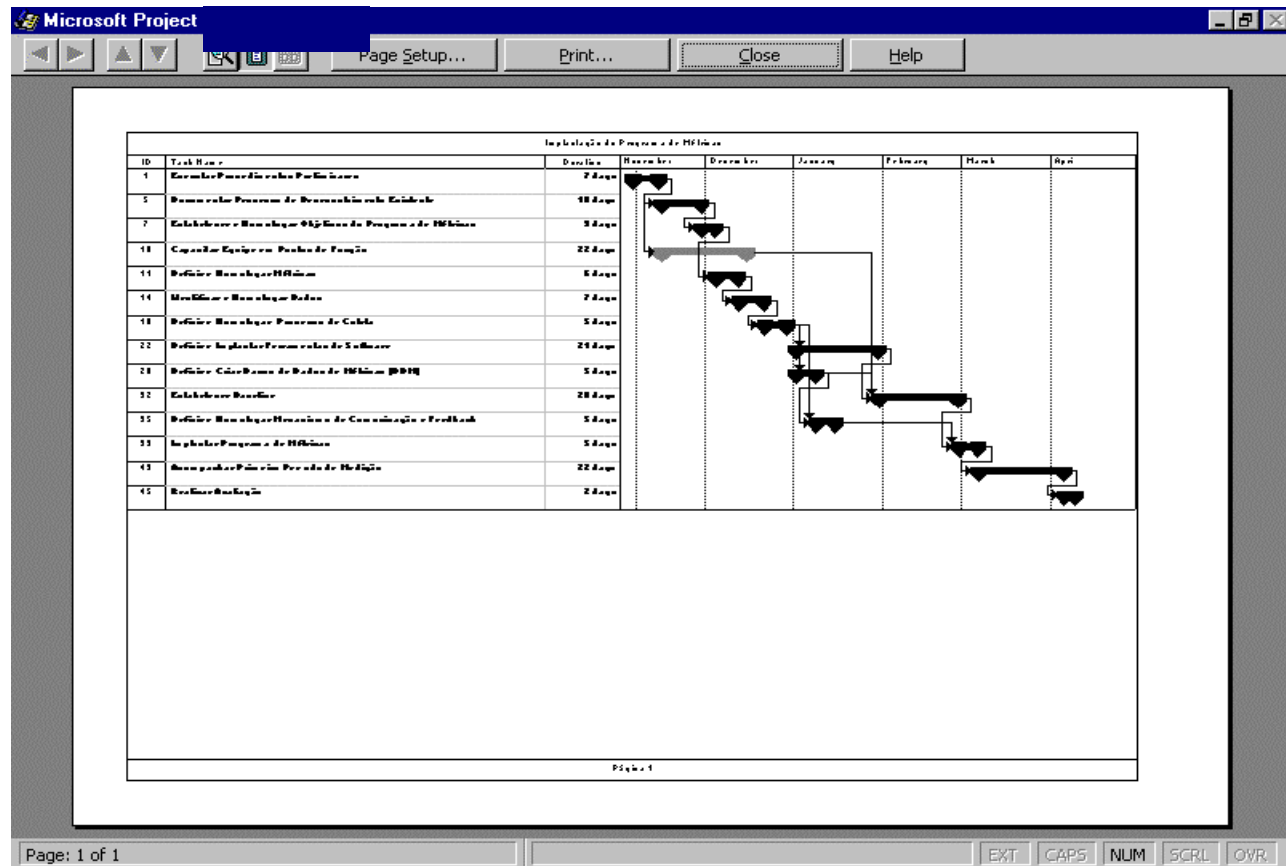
Microsoft Project

Page Setup... Print... Close Help

Implantação do Programa de Melhoria

| ID | Task Name | Duration | November | December | January | February | March | April |
|---|---|---|---|---|---|---|---|---|
| 1 | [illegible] | 7 days | | | | | | |
| 5 | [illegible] | 10 days | | | | | | |
| 7 | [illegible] | 5 days | | | | | | |
| 10 | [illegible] | 22 days | | | | | | |
| 11 | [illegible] | 6 days | | | | | | |
| 14 | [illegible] | 7 days | | | | | | |
| 18 | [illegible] | 5 days | | | | | | |
| 22 | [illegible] | 21 days | | | | | | |
| 28 | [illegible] | 5 days | | | | | | |
| 32 | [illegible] | 20 days | | | | | | |
| 35 | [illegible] | 5 days | | | | | | |
| 39 | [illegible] | 5 days | | | | | | |
| 43 | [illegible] | 22 days | | | | | | |
| 45 | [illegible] | 2 days | | | | | | |

Página 1

Page: 1 of 1

EXT CAPS NUM SCRL OVR